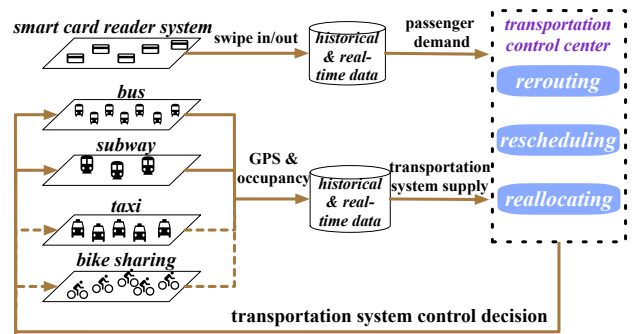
smart card reader system

swipe in/out

historical & real-time data

passenger demand

transportation control center

rerouting

rescheduling

reallocating

bus

subway

taxi

bike sharing

GPS & occupancy

historical & real-time data

transportation system supply

transportation system control decision